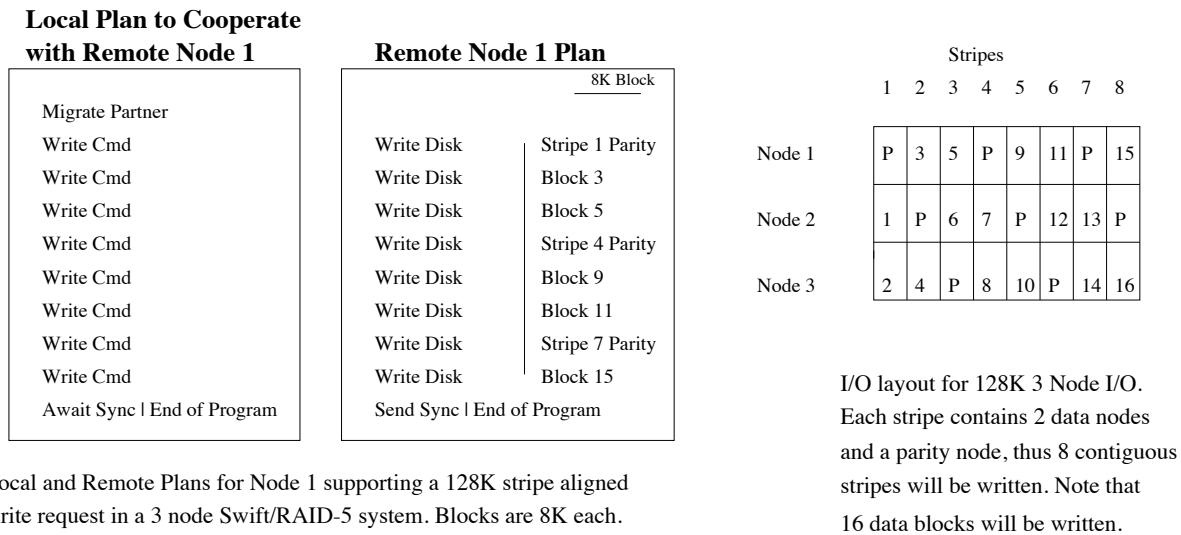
Local Plan to Cooperate with Remote Node 1

Migrate Partner
Write Cmd
Write Cmd
Write Cmd
Write Cmd
Write Cmd
Write Cmd
Write Cmd
Write Cmd
Await Sync | End of Program

Remote Node 1 Plan

8K Block

Write Disk Stripe 1 Parity
Write Disk Block 3
Write Disk Block 5
Write Disk Stripe 4 Parity
Write Disk Block 9
Write Disk Block 11
Write Disk Stripe 7 Parity
Write Disk Block 15
Send Sync | End of Program

Stripes

| | 1 | 2 | 3 | 4 | 5 | 6 | 7 | 8 |
|---|---|---|---|---|---|---|---|---|
| Node 1 | P | 3 | 5 | P | 9 | 11 | P | 15 |
| Node 2 | 1 | P | 6 | 7 | P | 12 | 13 | P |
| Node 3 | 2 | 4 | P | 8 | 10 | P | 14 | 16 |

ocal and Remote Plans for Node 1 supporting a 128K stripe aligned rite request in a 3 node Swift/RAID-5 system. Blocks are 8K each.

I/O layout for 128K 3 Node I/O. Each stripe contains 2 data nodes and a parity node, thus 8 contiguous stripes will be written. Note that 16 data blocks will be written.